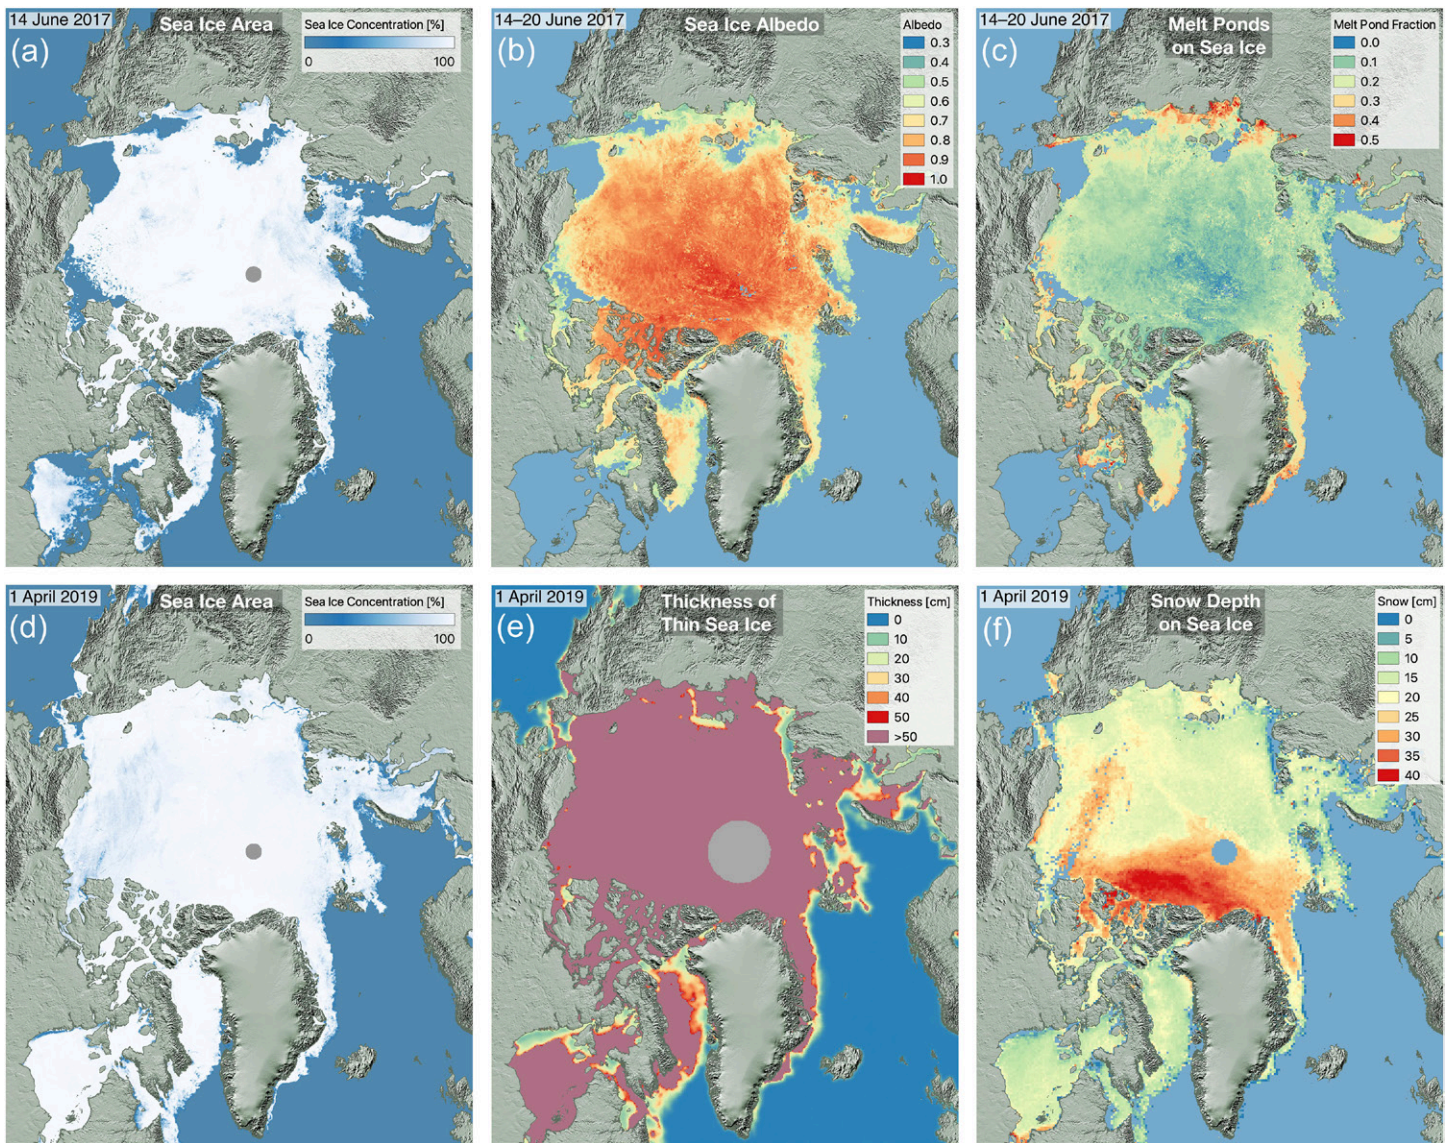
14 June 2017
(a)
Sea Ice Area
Sea Ice Concentration [%]
0
100

14–20 June 2017
(b)
Sea Ice Albedo
Albedo
0.3
0.4
0.5
0.6
0.7
0.8
0.9
1.0

14–20 June 2017
(c)
Melt Ponds on Sea Ice
Melt Pond Fraction
0.0
0.1
0.2
0.3
0.4
0.5

1 April 2019
(d)
Sea Ice Area
Sea Ice Concentration [%]
0
100

1 April 2019
(e)
Thickness of Thin Sea Ice
Thickness [cm]
0
10
20
30
40
50
>50

1 April 2019
(f)
Snow Depth on Sea Ice
Snow [cm]
0
5
10
15
20
25
30
35
40